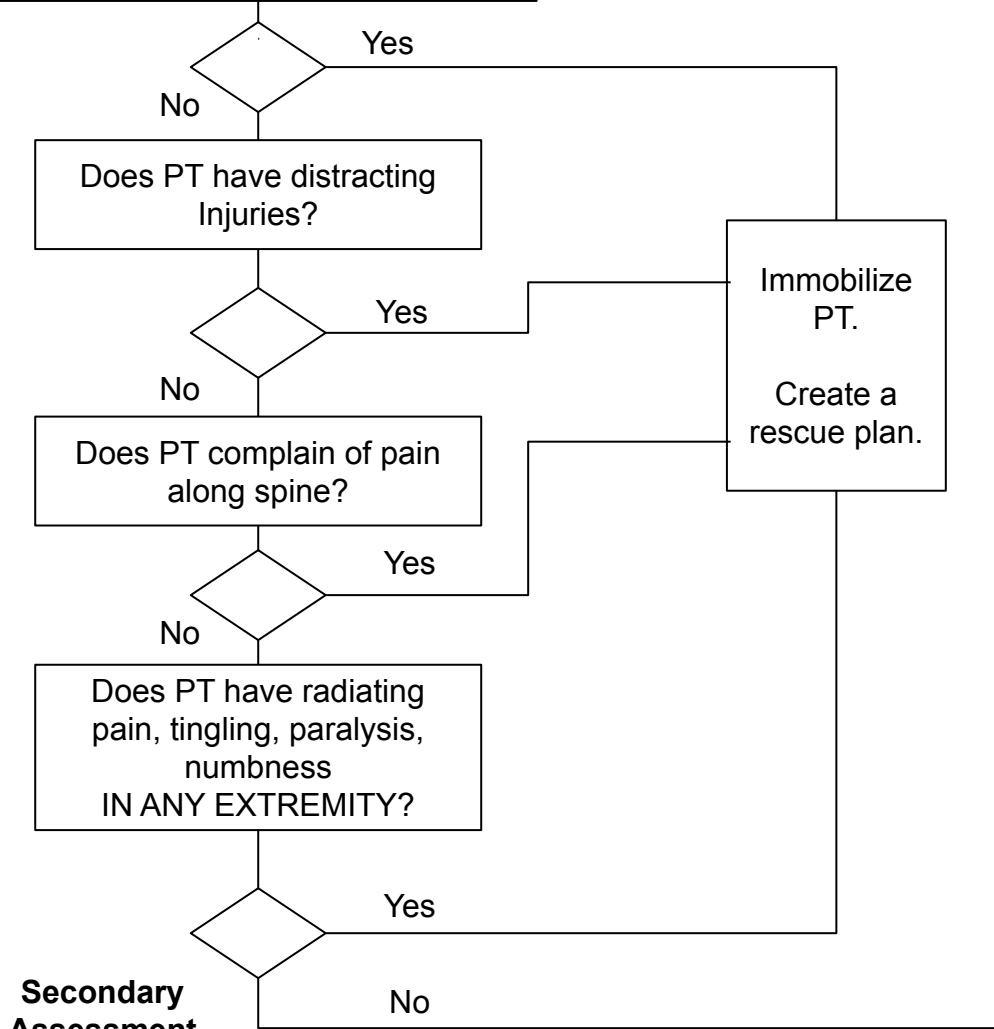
Yes

No

Does PT have distracting Injuries?

Yes

No

Does PT complain of pain along spine?

Yes

No

Does PT have radiating pain, tingling, paralysis, numbness IN ANY EXTREMITY?

Yes

Immobilize PT.

Create a rescue plan.

Secondary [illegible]

No